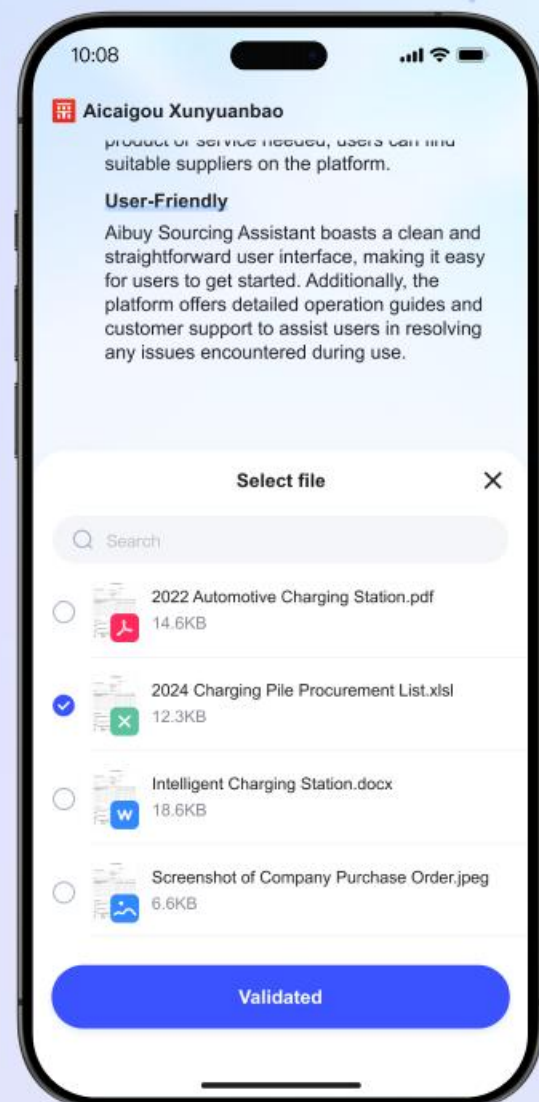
10:08

Aicaigou Xunyuanbao

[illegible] suitable suppliers on the platform.

User-Friendly

Aibuy Sourcing Assistant boasts a clean and straightforward user interface, making it easy for users to get started. Additionally, the platform offers detailed operation guides and customer support to assist users in resolving any issues encountered during use.

Select file

Search

2022 Automotive Charging Station.pdf
14.6KB

2024 Charging Pile Procurement List.xlsl
12.3KB

Intelligent Charging Station.docx
18.6KB

Screenshot of Company Purchase Order.jpeg
6.6KB

Validated